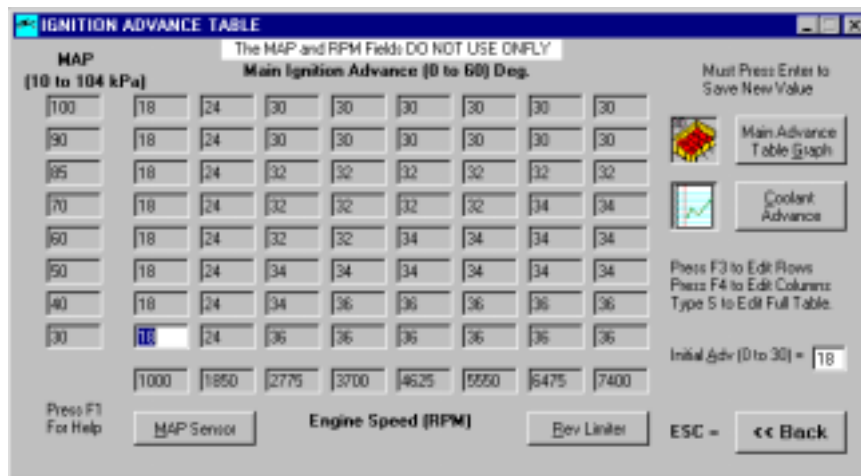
IGNITION ADVANCE TABLE

The MAP and RPM Fields DO NOT USE ONFLY

MAP
(10 to 104 kPa)

Main Ignition Advance (0 to 60) Deg.

| MAP | | | | | | | | |
|---|---|---|---|---|---|---|---|---|
| 100 | 18 | 24 | 30 | 30 | 30 | 30 | 30 | 30 |
| 90 | 18 | 24 | 30 | 30 | 30 | 30 | 30 | 30 |
| 85 | 18 | 24 | 32 | 32 | 32 | 32 | 32 | 32 |
| 70 | 18 | 24 | 32 | 32 | 32 | 32 | 34 | 34 |
| 60 | 18 | 24 | 32 | 32 | 34 | 34 | 34 | 34 |
| 50 | 18 | 24 | 34 | 34 | 34 | 34 | 34 | 34 |
| 40 | 18 | 24 | 34 | 36 | 36 | 36 | 36 | 36 |
| 30 | 18 | 24 | 36 | 36 | 36 | 36 | 36 | 36 |
| | 1000 | 1850 | 2775 | 3700 | 4625 | 5550 | 6475 | 7400 |

Must Press Enter to Save New Value

Main Advance Table Graph

Coolant Advance

Press F3 to Edit Rows
Press F4 to Edit Columns
Type 5 to Edit Full Table.

Initial Adv (0 to 30) = 18

Press F1 For Help

MAP Sensor

Engine Speed (RPM)

Rev Limiter

ESC =

<< Back